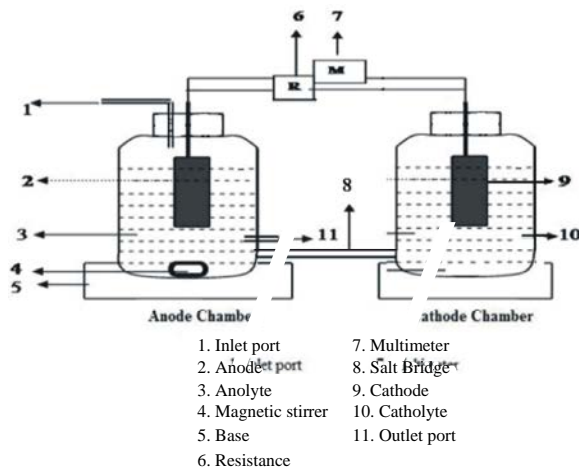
6 7
R M
1
2
3
4
5
8
9
10
11
Anode Chambe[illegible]
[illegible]athode Chamber

1. Inlet port
2. Anode
3. Anolyte
4. Magnetic stirrer
5. Base
6. Resistance

7. Multimeter
8. Salt Bridge
9. Cathode
10. Catholyte
11. Outlet port